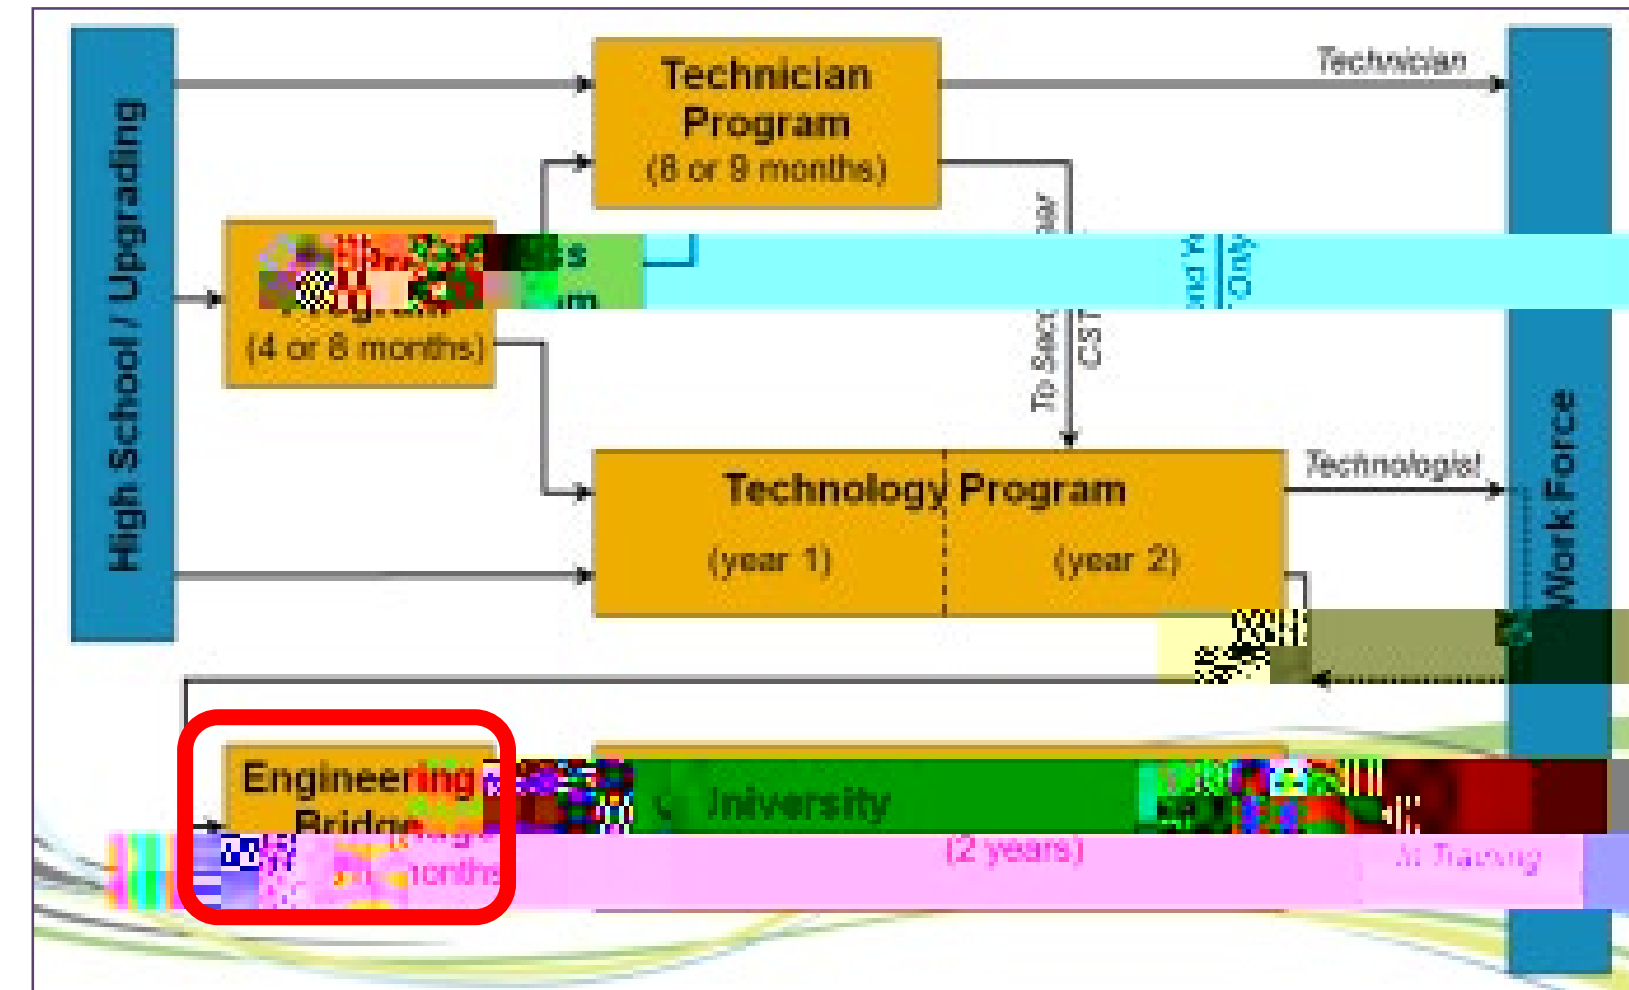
High School / Upgrading

Technician Program (8 or 9 months)

Technician

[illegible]ss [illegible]m (4 or 8 months)

To Sec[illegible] CST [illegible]

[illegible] Only

Technology Program

(year 1)

(year 2)

Technologist

Work Force

Engineering Bridge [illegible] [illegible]months

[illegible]University

(2 years)

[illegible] Training